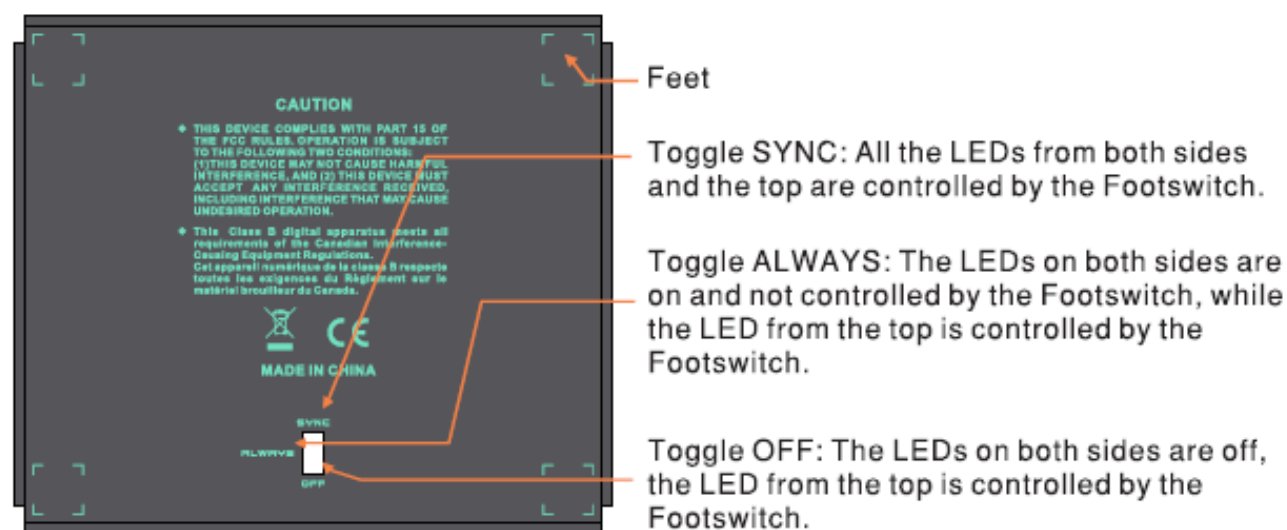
CAUTION

◆ THIS DEVICE COMPLIES WITH PART 15 OF THE FCC RULES. OPERATION IS SUBJECT TO THE FOLLOWING TWO CONDITIONS: (1)THIS DEVICE MAY NOT CAUSE HARMFUL INTERFERENCE, AND (2) THIS DEVICE MUST ACCEPT ANY INTERFERENCE RECEIVED, INCLUDING INTERFERENCE THAT MAY CAUSE UNDESIRED OPERATION.

◆ This Class B digital apparatus meets all requirements of the Canadian Interference-Causing Equipment Regulations. Cet appareil numérique de la classe B respecte toutes les exigences du Règlement sur le matériel brouilleur du Canada.

CE

MADE IN CHINA

SYNC

ALWAYS

OFF

Feet

Toggle SYNC: All the LEDs from both sides and the top are controlled by the Footswitch.

Toggle ALWAYS: The LEDs on both sides are on and not controlled by the Footswitch, while the LED from the top is controlled by the Footswitch.

Toggle OFF: The LEDs on both sides are off, the LED from the top is controlled by the Footswitch.